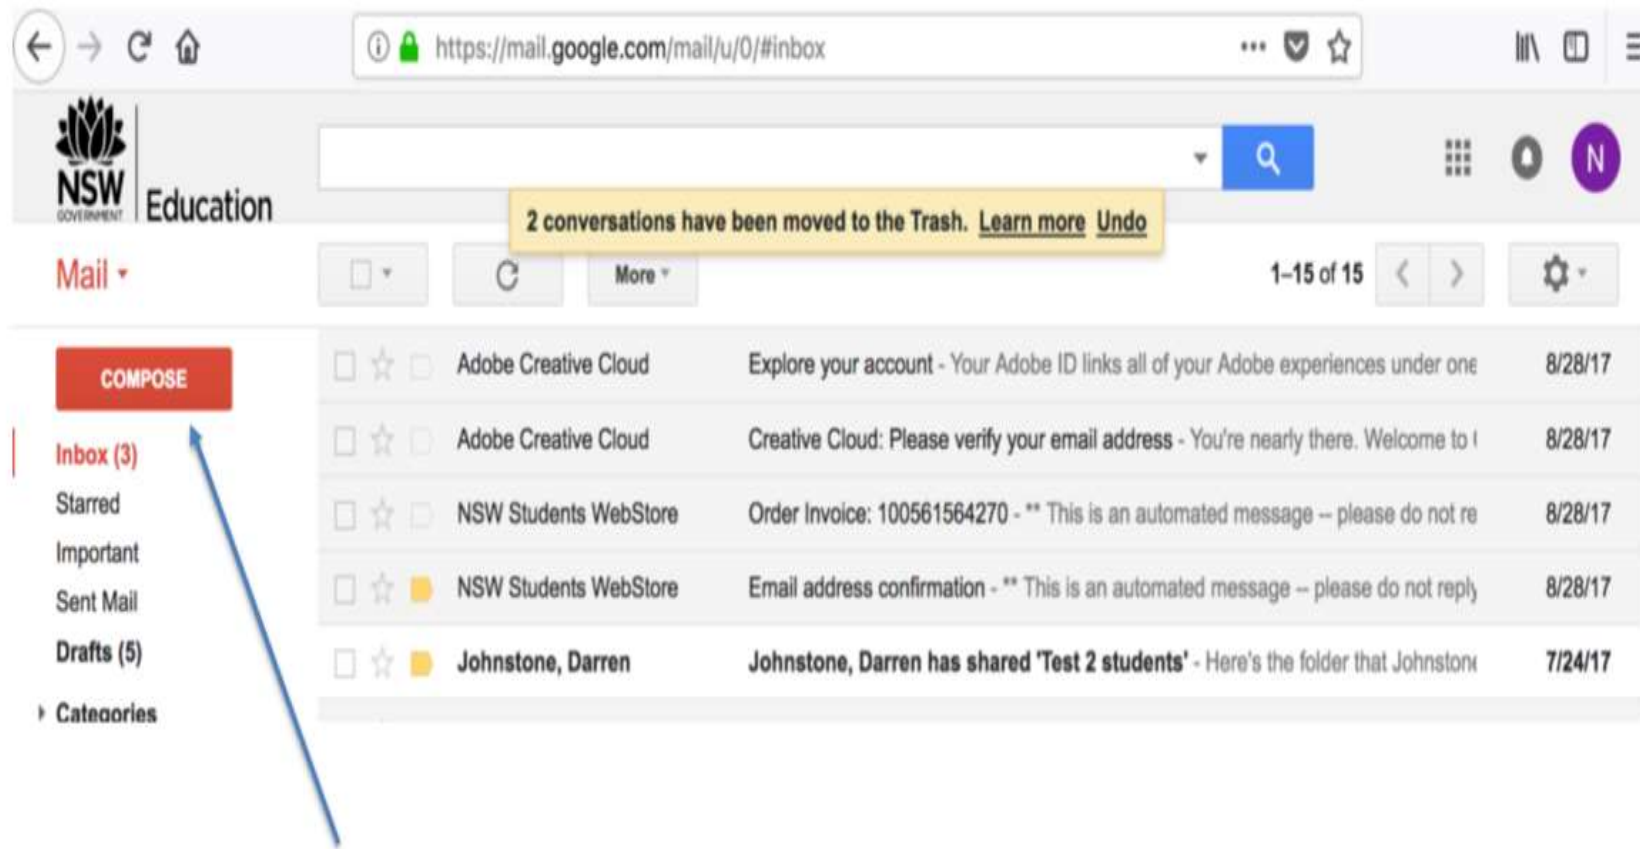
https://mail.google.com/mail/u/0/#inbox

NSW GOVERNMENT Education

N

2 conversations have been moved to the Trash. Learn more Undo

Mail

More

1–15 of 15

COMPOSE

Inbox (3)
Starred
Important
Sent Mail
Drafts (5)
Categories

| Adobe Creative Cloud | Explore your account - Your Adobe ID links all of your Adobe experiences under one | 8/28/17 |
|---|---|---|
| Adobe Creative Cloud | Creative Cloud: Please verify your email address - You're nearly there. Welcome to | 8/28/17 |
| NSW Students WebStore | Order Invoice: 100561564270 - ** This is an automated message -- please do not re | 8/28/17 |
| NSW Students WebStore | Email address confirmation - ** This is an automated message -- please do not reply | 8/28/17 |
| Johnstone, Darren | Johnstone, Darren has shared 'Test 2 students' - Here's the folder that Johnstone | 7/24/17 |